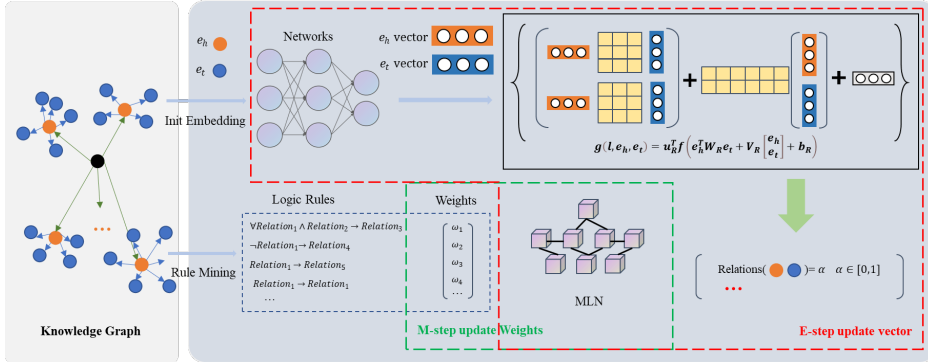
$e_h$

$e_t$

Networks

$e_h$ vector

$e_t$ vector

Init Embedding

$g(l, e_h, e_t) = u_R^T f\left(e_h^T W_R e_t + V_R \begin{bmatrix} e_h \\ e_t \end{bmatrix} + b_R\right)$

Logic Rules

Weights

$\forall Relation_1 \wedge Relation_2 \rightarrow Relation_3$

$\neg Relation_1 \rightarrow Relation_4$

$Relation_1 \rightarrow Relation_5$

$Relation_1 \rightarrow Relation_1$

...

$\omega_1$

$\omega_2$

$\omega_3$

$\omega_4$

...

Rule Mining

MLN

Relations( ) = $\alpha$ $\alpha \in [0,1]$

...

Knowledge Graph

M-step update Weights

E-step update vector